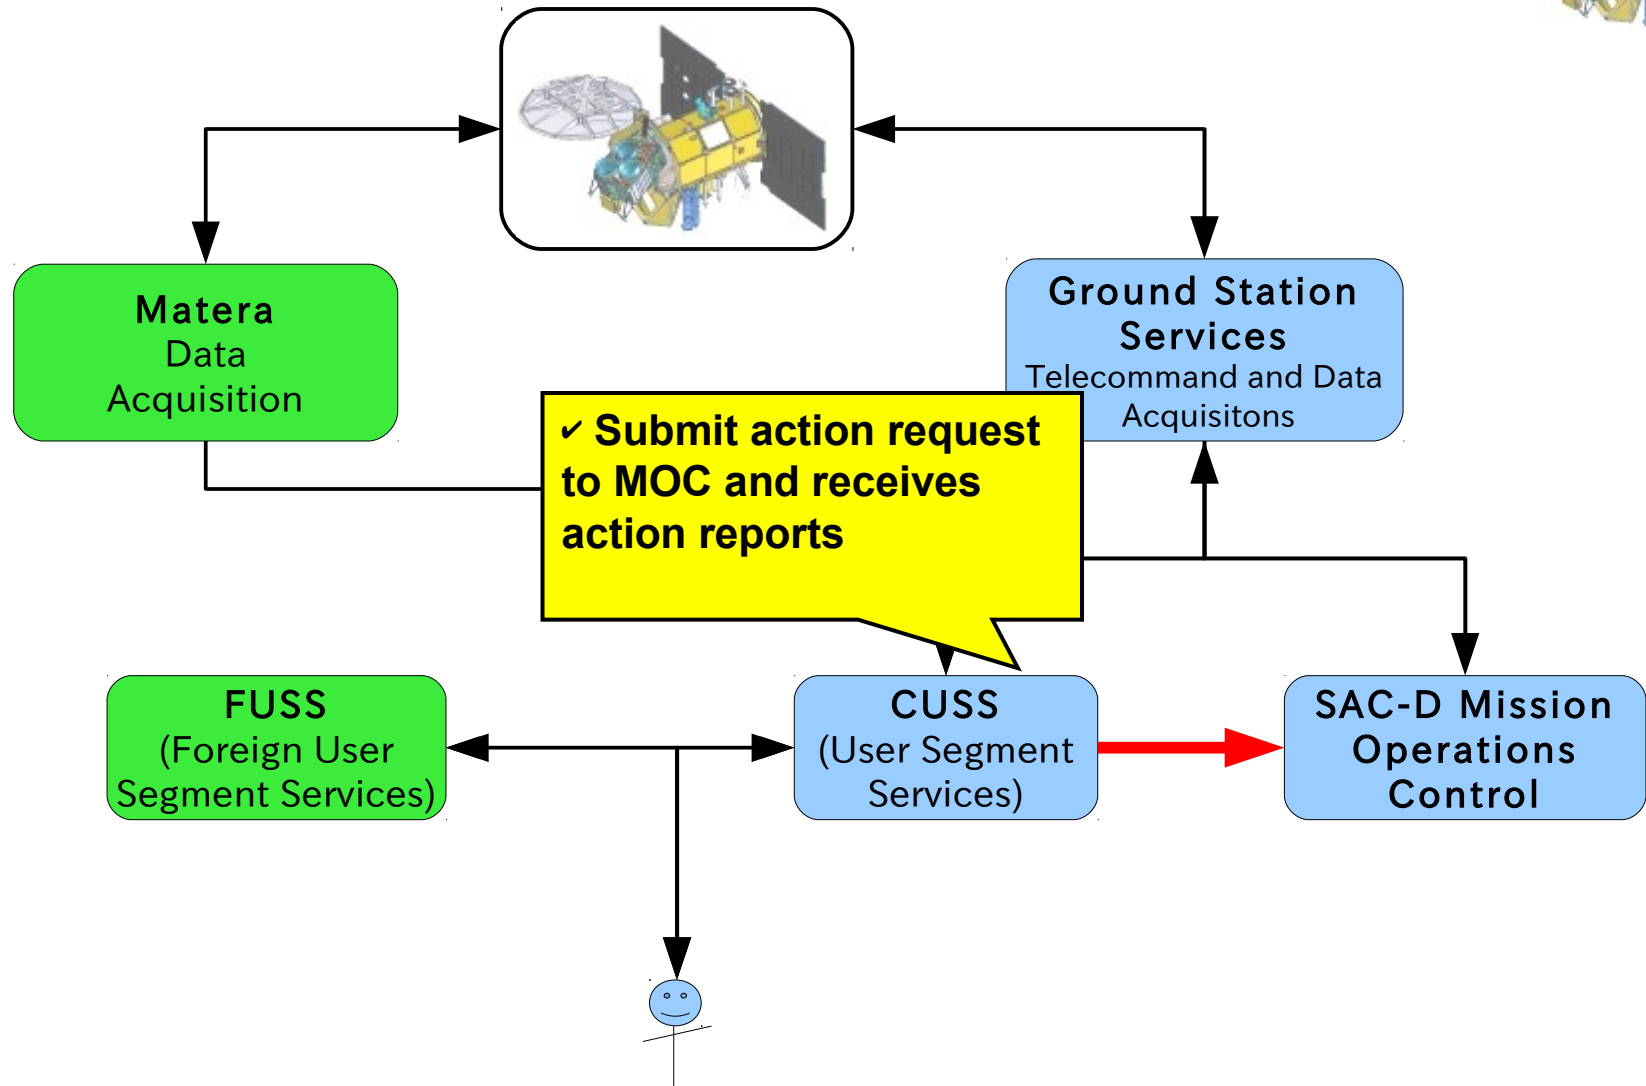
Matera
Data
Acquisition

Ground Station
Services
Telecommand and Data
Acquisitons

✔ Submit action request to MOC and receives action reports

FUSS
(Foreign User
Segment Services)

CUSS
(User Segment
Services)

SAC-D Mission
Operations
Control